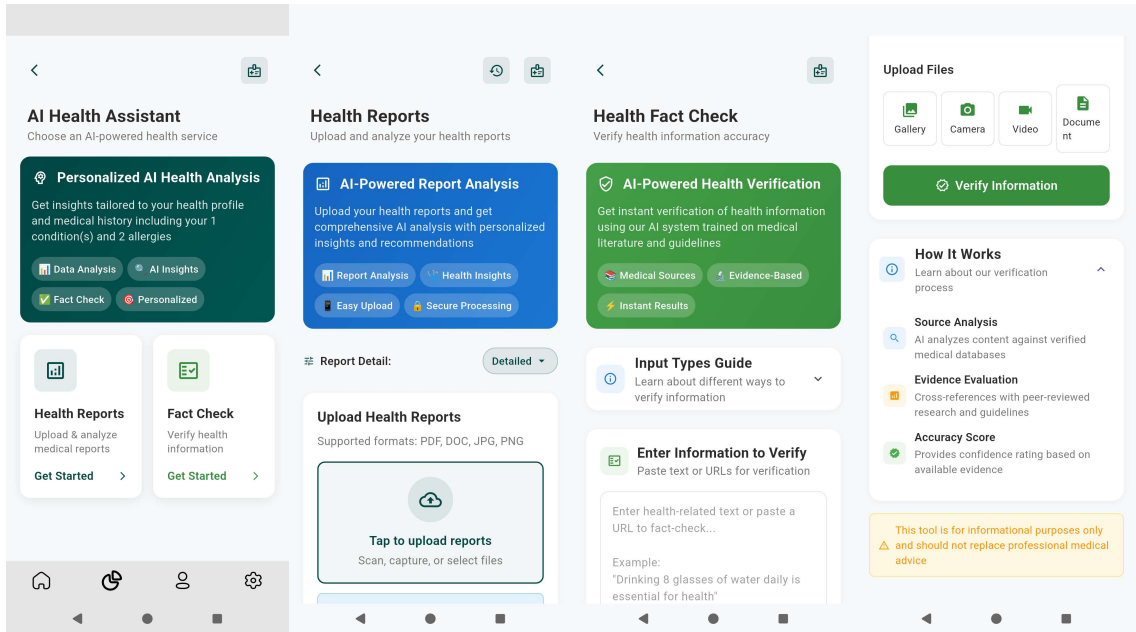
AI Health Assistant
Choose an AI-powered health service

Personalized AI Health Analysis
Get insights tailored to your health profile and medical history including your 1 condition(s) and 2 allergies

📊 Data Analysis
🔍 AI Insights
✅ Fact Check
🎯 Personalized

Health Reports
Upload & analyze medical reports
Get Started

Fact Check
Verify health information
Get Started

Health Reports
Upload and analyze your health reports

AI-Powered Report Analysis
Upload your health reports and get comprehensive AI analysis with personalized insights and recommendations

📊 Report Analysis
🩺 Health Insights
📱 Easy Upload
🔒 Secure Processing

Report Detail:
Detailed

Upload Health Reports
Supported formats: PDF, DOC, JPG, PNG

Tap to upload reports
Scan, capture, or select files

Health Fact Check
Verify health information accuracy

AI-Powered Health Verification
Get instant verification of health information using our AI system trained on medical literature and guidelines

📚 Medical Sources
🔬 Evidence-Based
⚡ Instant Results

Input Types Guide
Learn about different ways to verify information

Enter Information to Verify
Paste text or URLs for verification

Enter health-related text or paste a URL to fact-check...

Example:
"Drinking 8 glasses of water daily is essential for health"

Upload Files
Gallery
Camera
Video
Document

Verify Information

How It Works
Learn about our verification process

Source Analysis
AI analyzes content against verified medical databases

Evidence Evaluation
Cross-references with peer-reviewed research and guidelines

Accuracy Score
Provides confidence rating based on available evidence

This tool is for informational purposes only and should not replace professional medical advice